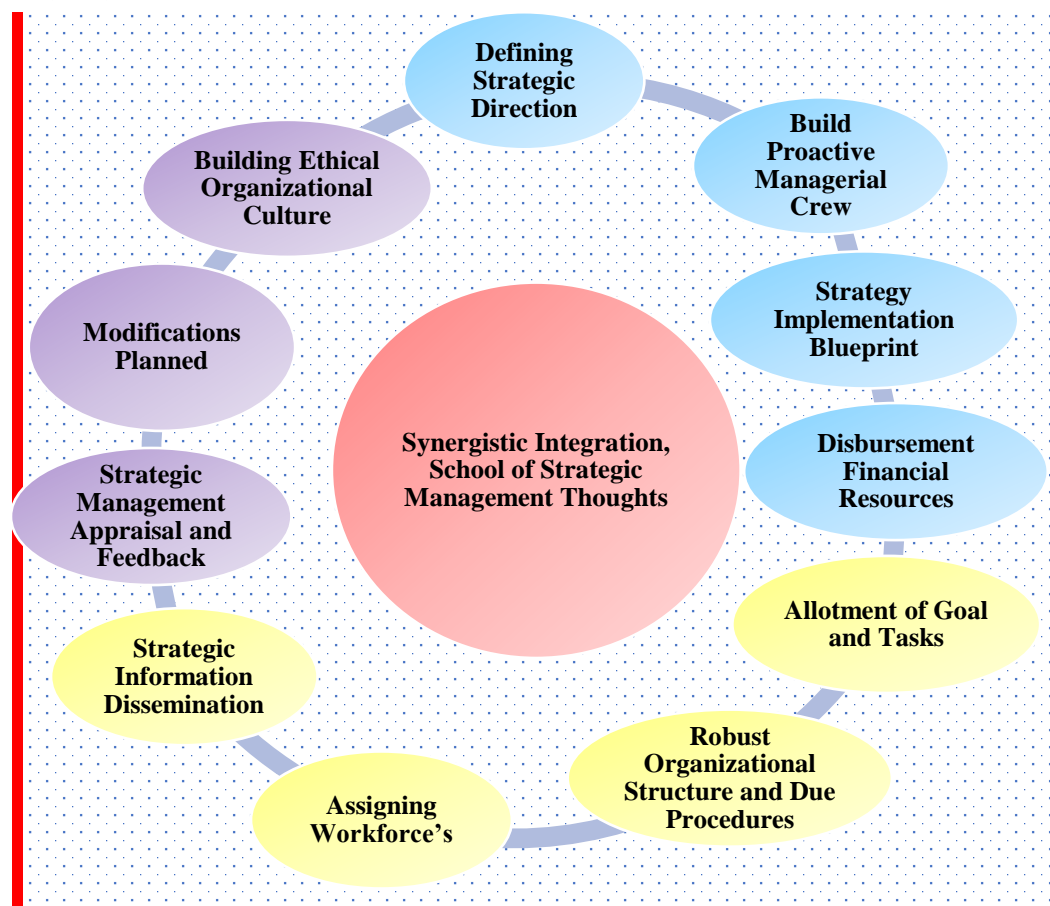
Synergistic Integration, School of Strategic Management Thoughts

Defining Strategic Direction

Build Proactive Managerial Crew

Strategy Implementation Blueprint

Disbursement Financial Resources

Allotment of Goal and Tasks

Robust Organizational Structure and Due Procedures

Assigning Workforce’s

Strategic Information Dissemination

Strategic Management Appraisal and Feedback

Modifications Planned

Building Ethical Organizational Culture